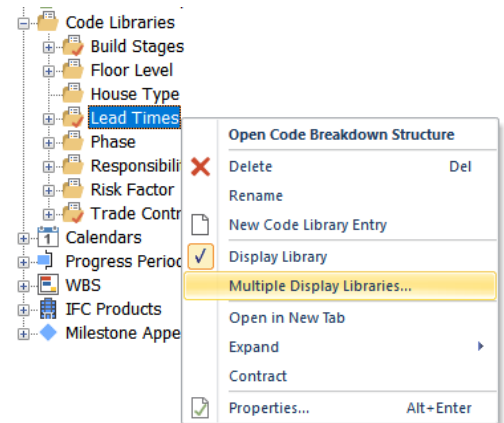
Code Libraries
Build Stages
Floor Level
House Type
Lead Times
Phase
Responsibili
Risk Factor
Trade Contr
1 Calendars
Progress Period
WBS
IFC Products
Milestone Appe

Open Code Breakdown Structure
Delete Del
Rename
New Code Library Entry
Display Library
Multiple Display Libraries...
Open in New Tab
Expand
Contract
Properties... Alt+Enter